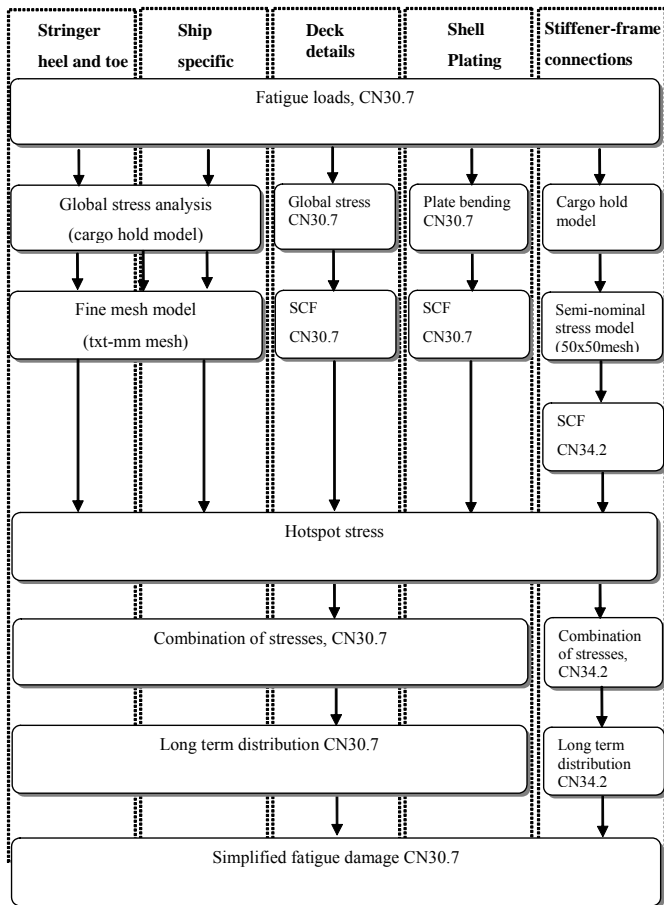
Stringer heel and toe

Ship specific

Deck details

Shell Plating

Stiffener-frame connections

Fatigue loads, CN30.7

Global stress analysis (cargo hold model)

Global stress CN30.7

Plate bending CN30.7

Cargo hold model

Fine mesh model (txt-mm mesh)

SCF CN30.7

SCF CN30.7

Semi-nominal stress model (50x50mesh)

SCF CN34.2

Hotspot stress

Combination of stresses, CN30.7

Combination of stresses, CN34.2

Long term distribution CN30.7

Long term distribution CN34.2

Simplified fatigue damage CN30.7